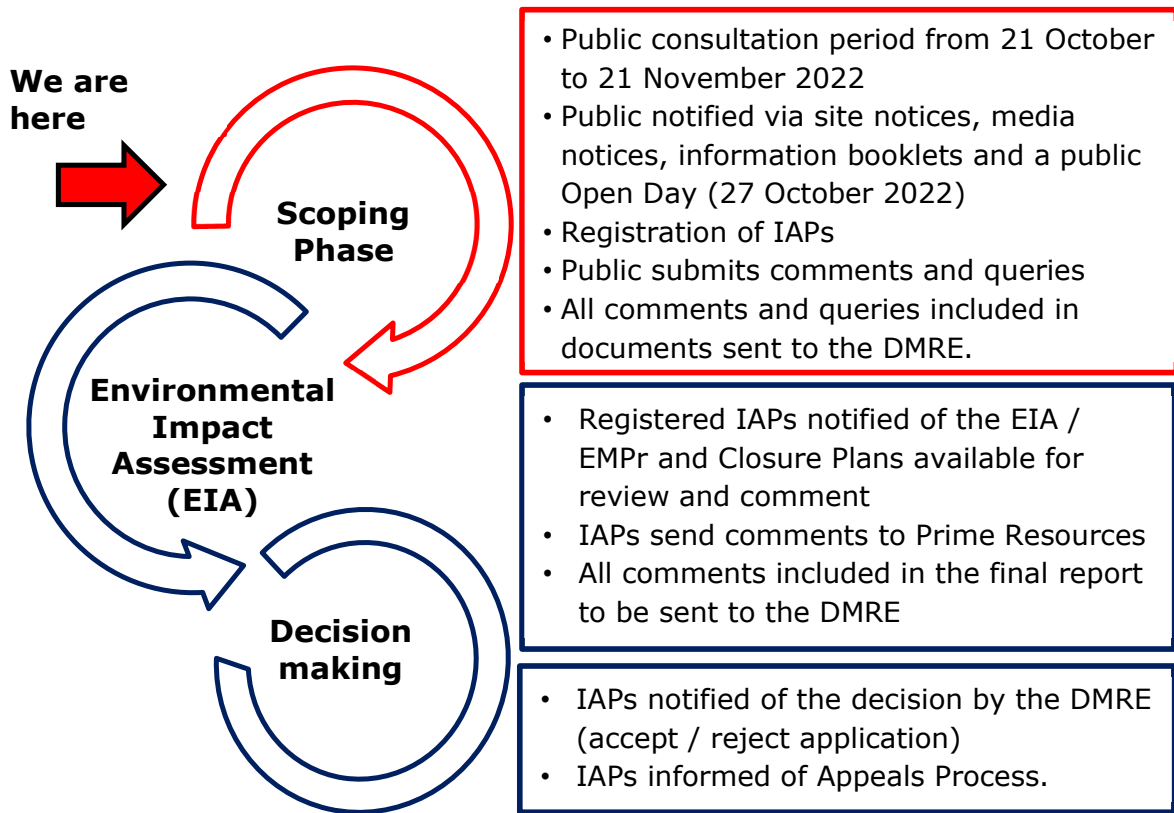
We are here

Scoping Phase

Environmental Impact Assessment (EIA)

Decision making

• Public consultation period from 21 October to 21 November 2022
• Public notified via site notices, media notices, information booklets and a public Open Day (27 October 2022)
• Registration of IAPs
• Public submits comments and queries
• All comments and queries included in documents sent to the DMRE.

• Registered IAPs notified of the EIA / EMPr and Closure Plans available for review and comment
• IAPs send comments to Prime Resources
• All comments included in the final report to be sent to the DMRE

• IAPs notified of the decision by the DMRE (accept / reject application)
• IAPs informed of Appeals Process.